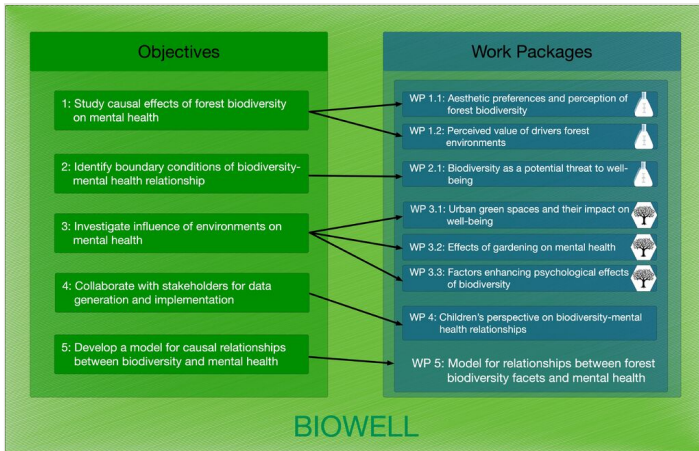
Objectives

1: Study causal effects of forest biodiversity on mental health

2: Identify boundary conditions of biodiversity-mental health relationship

3: Investigate influence of environments on mental health

4: Collaborate with stakeholders for data generation and implementation

5: Develop a model for causal relationships between biodiversity and mental health

Work Packages

WP 1.1: Aesthetic preferences and perception of forest biodiversity

WP 1.2: Perceived value of drivers forest environments

WP 2.1: Biodiversity as a potential threat to well-being

WP 3.1: Urban green spaces and their impact on well-being

WP 3.2: Effects of gardening on mental health

WP 3.3: Factors enhancing psychological effects of biodiversity

WP 4: Children's perspective on biodiversity-mental health relationships

WP 5: Model for relationships between forest biodiversity facets and mental health

BIOWELL